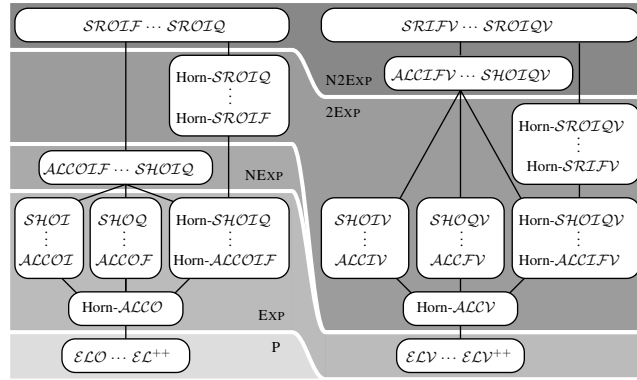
$\mathcal{SROIF} \cdots \mathcal{SROIQ}$

$\mathcal{SRIFV} \cdots \mathcal{SROIQV}$

Horn-$\mathcal{SROIQ}$
$\vdots$
Horn-$\mathcal{SROIF}$

N2EXP

$\mathcal{ALCIFV} \cdots \mathcal{SHOIQV}$

2EXP

Horn-$\mathcal{SROIQV}$
$\vdots$
Horn-$\mathcal{SRIFV}$

$\mathcal{ALCOIF} \cdots \mathcal{SHOIQ}$

NEXP

$\mathcal{SHOI}$
$\vdots$
$\mathcal{ALCOI}$

$\mathcal{SHOQ}$
$\vdots$
$\mathcal{ALCOF}$

Horn-$\mathcal{SHOIQ}$
$\vdots$
Horn-$\mathcal{ALCOIF}$

$\mathcal{SHOIV}$
$\vdots$
$\mathcal{ALCIV}$

$\mathcal{SHOQV}$
$\vdots$
$\mathcal{ALCFV}$

Horn-$\mathcal{SHOIQV}$
$\vdots$
Horn-$\mathcal{ALCIFV}$

Horn-$\mathcal{ALCO}$

EXP

Horn-$\mathcal{ALCV}$

P

$\mathcal{ELO} \cdots \mathcal{EL}^{++}$

$\mathcal{ELV} \cdots \mathcal{ELV}^{++}$